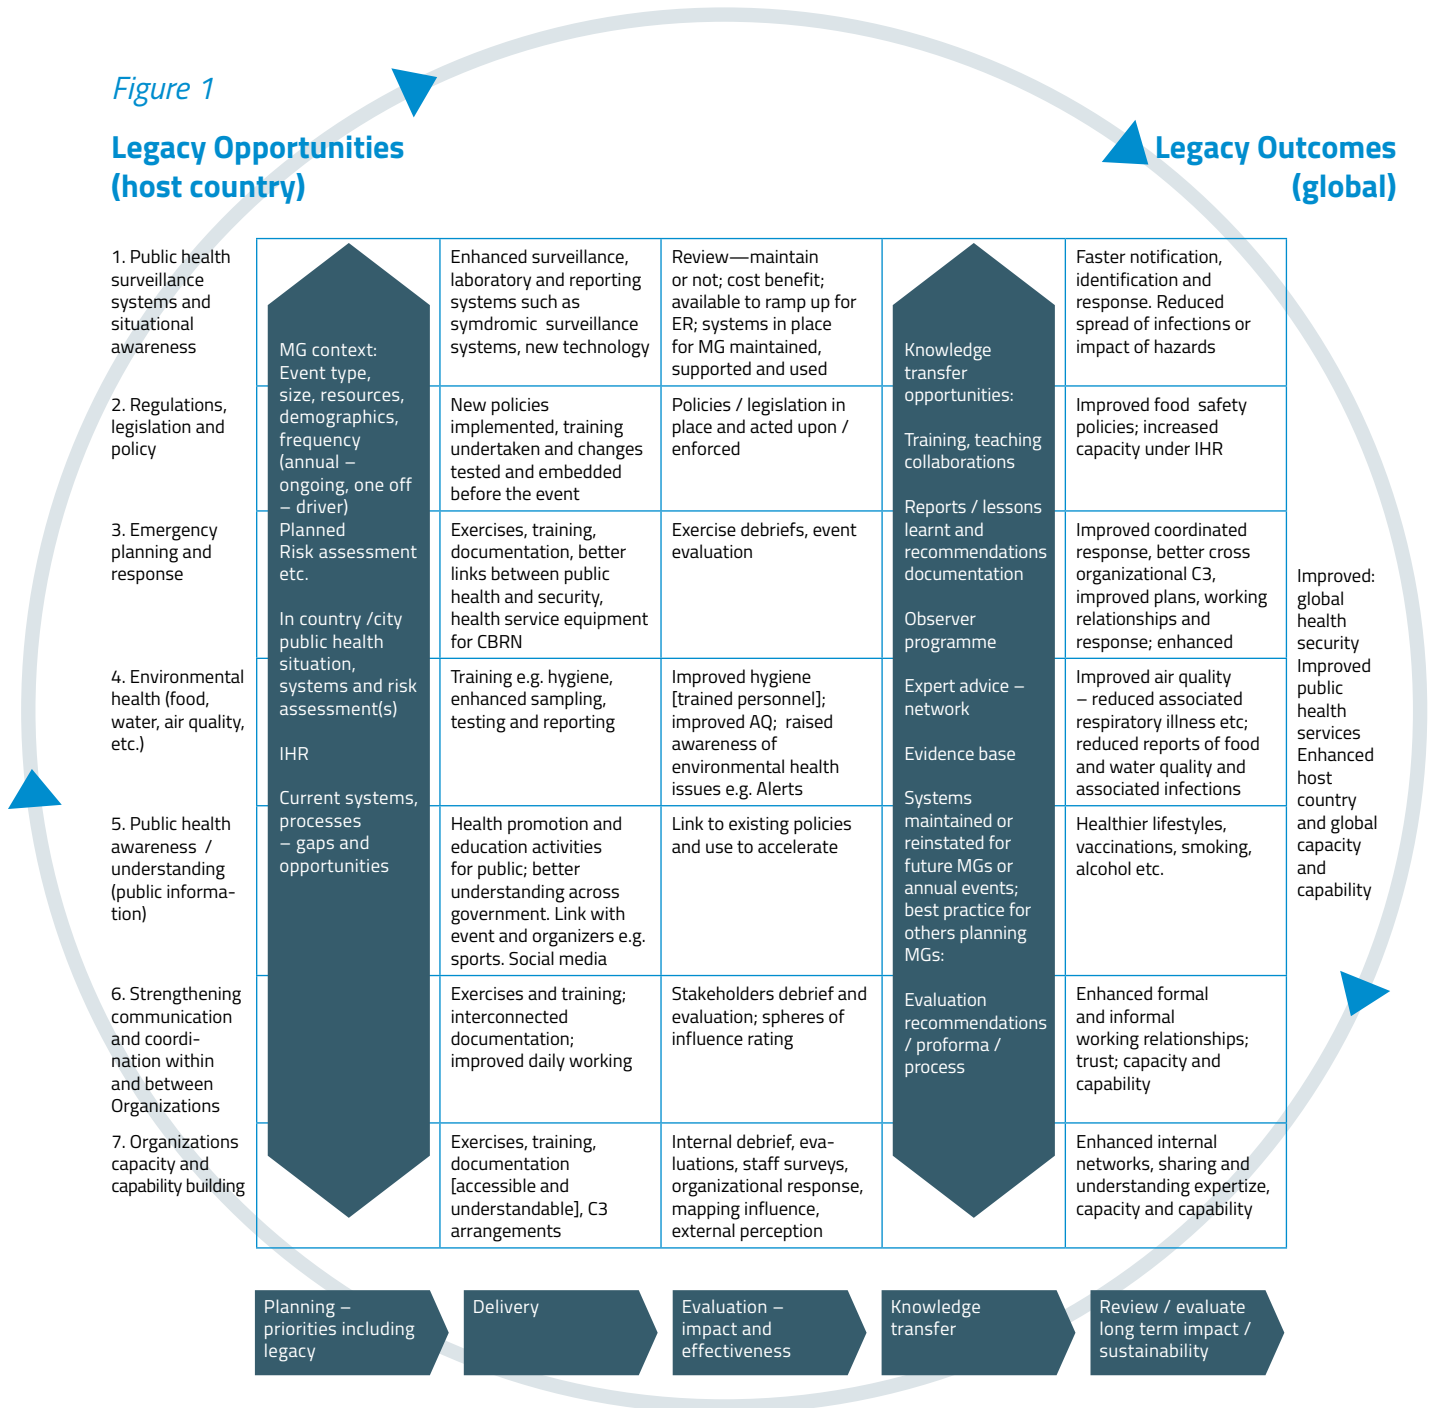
Figure 1

Legacy Opportunities (host country)

Legacy Outcomes (global)

MG context: Event type, size, resources, demographics, frequency (annual – ongoing, one off – driver) Planned Risk assessment etc.

In country /city public health situation, systems and risk assessment(s)

IHR

Current systems, processes – gaps and opportunities

Knowledge transfer opportunities:

Training, teaching collaborations

Reports / lessons learnt and recommendations documentation

Observer programme

Expert advice – network

Evidence base

Systems maintained or reinstated for future MGs or annual events; best practice for others planning MGs:

Evaluation recommendations / proforma / process

| | | | | |
|---|---|---|---|---|
| 1. Public health surveillance systems and situational awareness | Enhanced surveillance, laboratory and reporting systems such as symdromic surveillance systems, new technology | Review—maintain or not; cost benefit; available to ramp up for ER; systems in place for MG maintained, supported and used | Faster notification, identification and response. Reduced spread of infections or impact of hazards |
| 2. Regulations, legislation and policy | New policies implemented, training undertaken and changes tested and embedded before the event | Policies / legislation in place and acted upon / enforced | Improved food safety policies; increased capacity under IHR |
| 3. Emergency planning and response | Exercises, training, documentation, better links between public health and security, health service equipment for CBRN | Exercise debriefs, event evaluation | Improved coordinated response, better cross organizational C3, improved plans, working relationships and response; enhanced |
| 4. Environmental health (food, water, air quality, etc.) | Training e.g. hygiene, enhanced sampling, testing and reporting | Improved hygiene [trained personnel]; improved AQ; raised awareness of environmental health issues e.g. Alerts | Improved air quality – reduced associated respiratory illness etc; reduced reports of food and water quality and associated infections |
| 5. Public health awareness / understanding (public information) | Health promotion and education activities for public; better understanding across government. Link with event and organizers e.g. sports. Social media | Link to existing policies and use to accelerate | Healthier lifestyles, vaccinations, smoking, alcohol etc. |
| 6. Strengthening communication and coordination within and between Organizations | Exercises and training; interconnected documentation; improved daily working | Stakeholders debrief and evaluation; spheres of influence rating | Enhanced formal and informal working relationships; trust; capacity and capability |
| 7. Organizations capacity and capability building | Exercises, training, documentation [accessible and understandable], C3 arrangements | Internal debrief, evaluations, staff surveys, organizational response, mapping influence, external perception | Enhanced internal networks, sharing and understanding expertize, capacity and capability |

Improved: global health security Improved public health services Enhanced host country and global capacity and capability

Planning – priorities including legacy

Delivery

Evaluation – impact and effectiveness

Knowledge transfer

Review / evaluate long term impact / sustainability